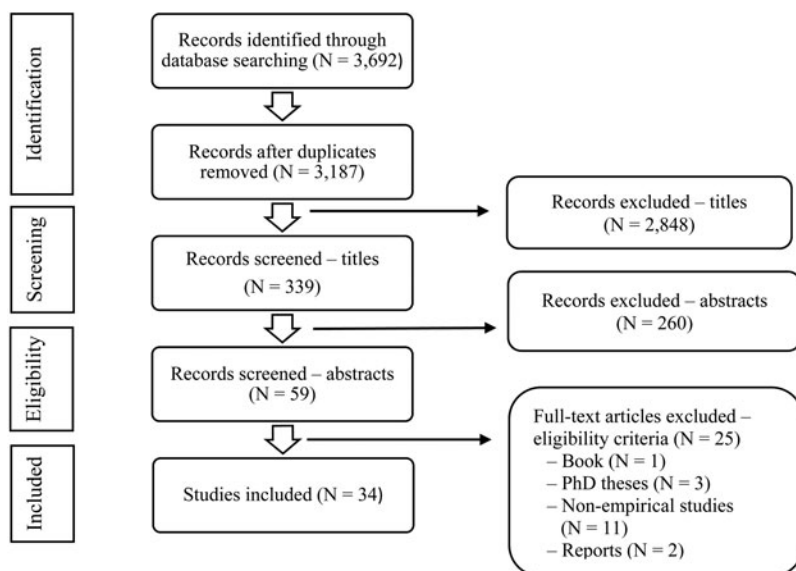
Identification

Records identified through database searching (N = 3,692)

Records after duplicates removed (N = 3,187)

Screening

Records excluded – titles (N = 2,848)

Records screened – titles (N = 339)

Records excluded – abstracts (N = 260)

Eligibility

Records screened – abstracts (N = 59)

Full-text articles excluded – eligibility criteria (N = 25)
– Book (N = 1)
– PhD theses (N = 3)
– Non-empirical studies (N = 11)
– Reports (N = 2)

Included

Studies included (N = 34)